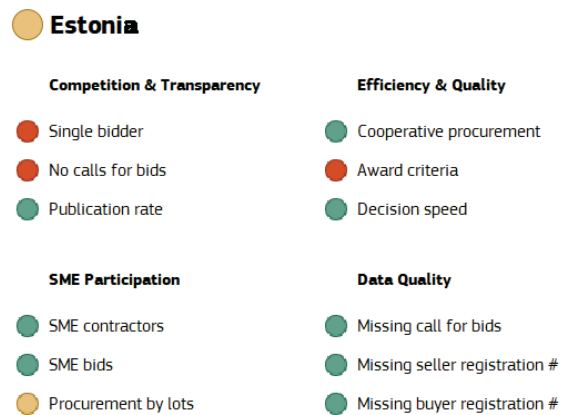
Estonia

Competition & Transparency

Single bidder

No calls for bids

Publication rate

Efficiency & Quality

Cooperative procurement

Award criteria

Decision speed

SME Participation

SME contractors

SME bids

Procurement by lots

Data Quality

Missing call for bids

Missing seller registration #

Missing buyer registration #